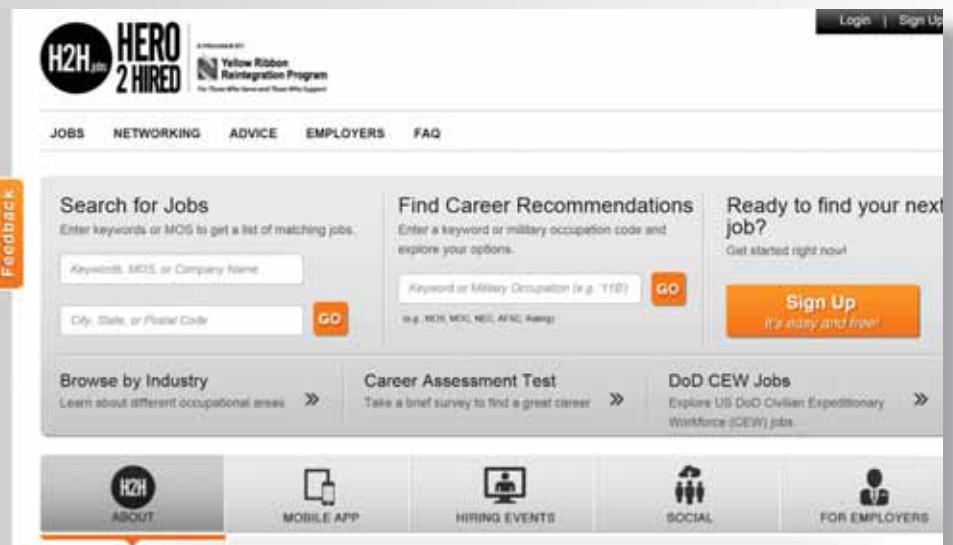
H2H jobs HERO 2 HIRED

A PROGRAM BY Yellow Ribbon Reintegration Program
For Those Who Serve and Those Who Support

Login | Sign Up

JOBS NETWORKING ADVICE EMPLOYERS FAQ

Feedback

Search for Jobs
Enter keywords or MOS to get a list of matching jobs.

Keywords, MOS, or Company Name

City, State, or Postal Code

GO

Find Career Recommendations
Enter a keyword or military occupation code and explore your options.

Keyword or Military Occupation (e.g. '11B')

GO

(e.g., MOS, MOC, NEC, AFSC, Rating)

Ready to find your next job?
Get started right now!

Sign Up
It's easy and free!

Browse by Industry
Learn about different occupational areas »

Career Assessment Test
Take a brief survey to find a great career »

DoD CEW Jobs
Explore US DoD Civilian Expeditionary Workforce (CEW) jobs »

H2H
ABOUT

MOBILE APP

HIRING EVENTS

SOCIAL

FOR EMPLOYERS